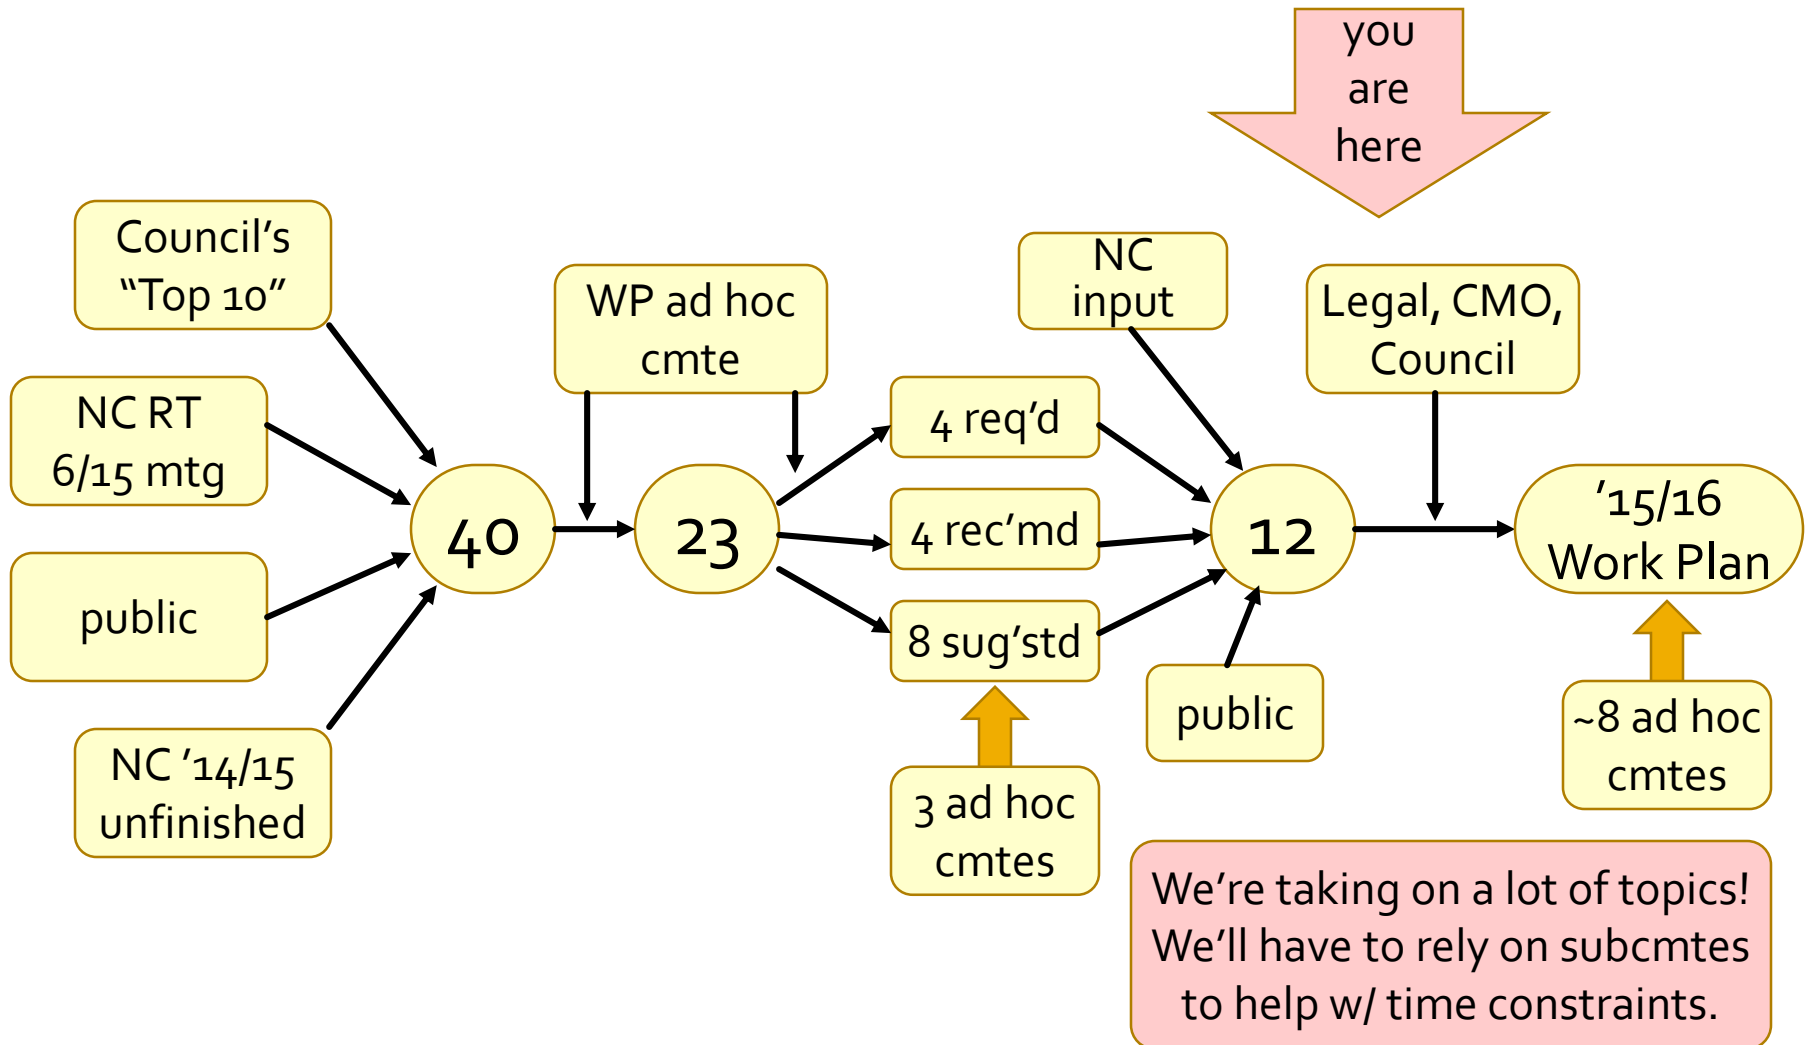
you are here

Council's "Top 10"

NC RT 6/15 mtg

public

NC '14/15 unfinished

40

WP ad hoc cmte

23

4 req'd

4 rec'md

8 sug'std

3 ad hoc cmtes

NC input

12

public

Legal, CMO, Council

'15/16 Work Plan

~8 ad hoc cmtes

We're taking on a lot of topics! We'll have to rely on subcmtes to help w/ time constraints.